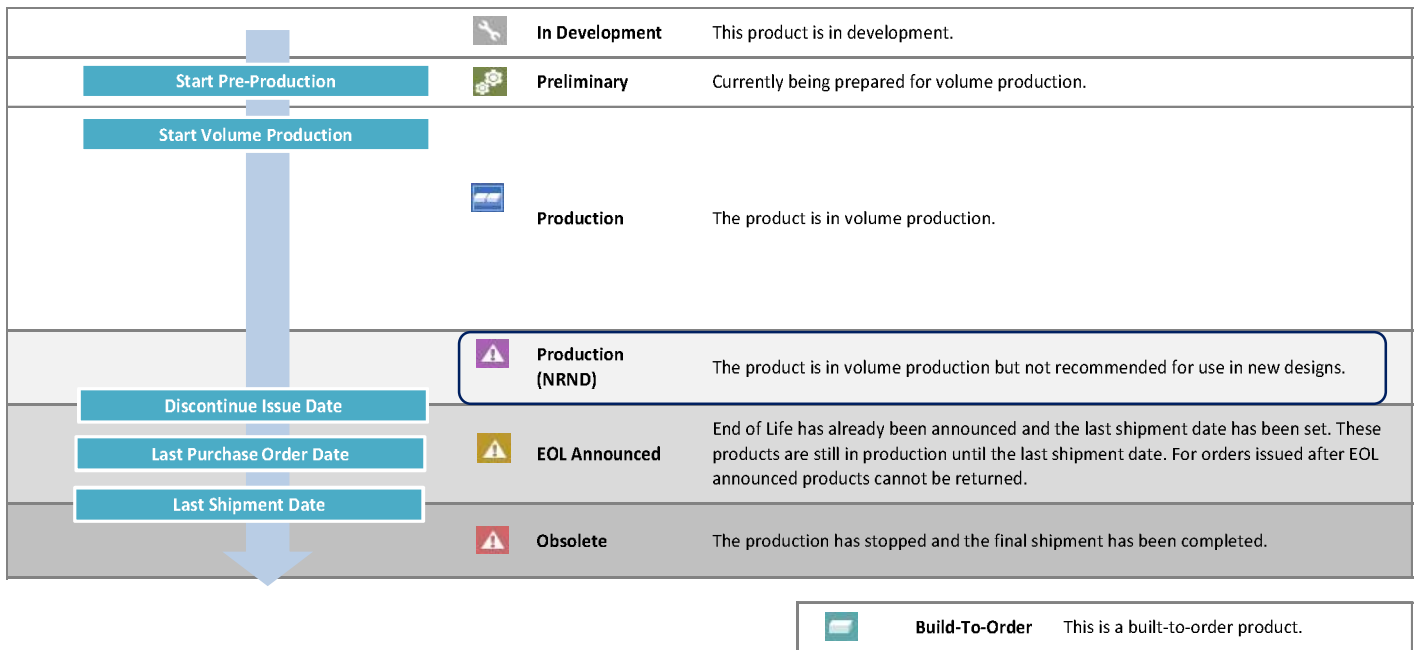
In Development This product is in development.

Start Pre-Production

Preliminary Currently being prepared for volume production.

Start Volume Production

Production The product is in volume production.

Production (NRND) The product is in volume production but not recommended for use in new designs.

Discontinue Issue Date

Last Purchase Order Date

Last Shipment Date

EOL Announced End of Life has already been announced and the last shipment date has been set. These products are still in production until the last shipment date. For orders issued after EOL announced products cannot be returned.

Obsolete The production has stopped and the final shipment has been completed.

Build-To-Order This is a built-to-order product.